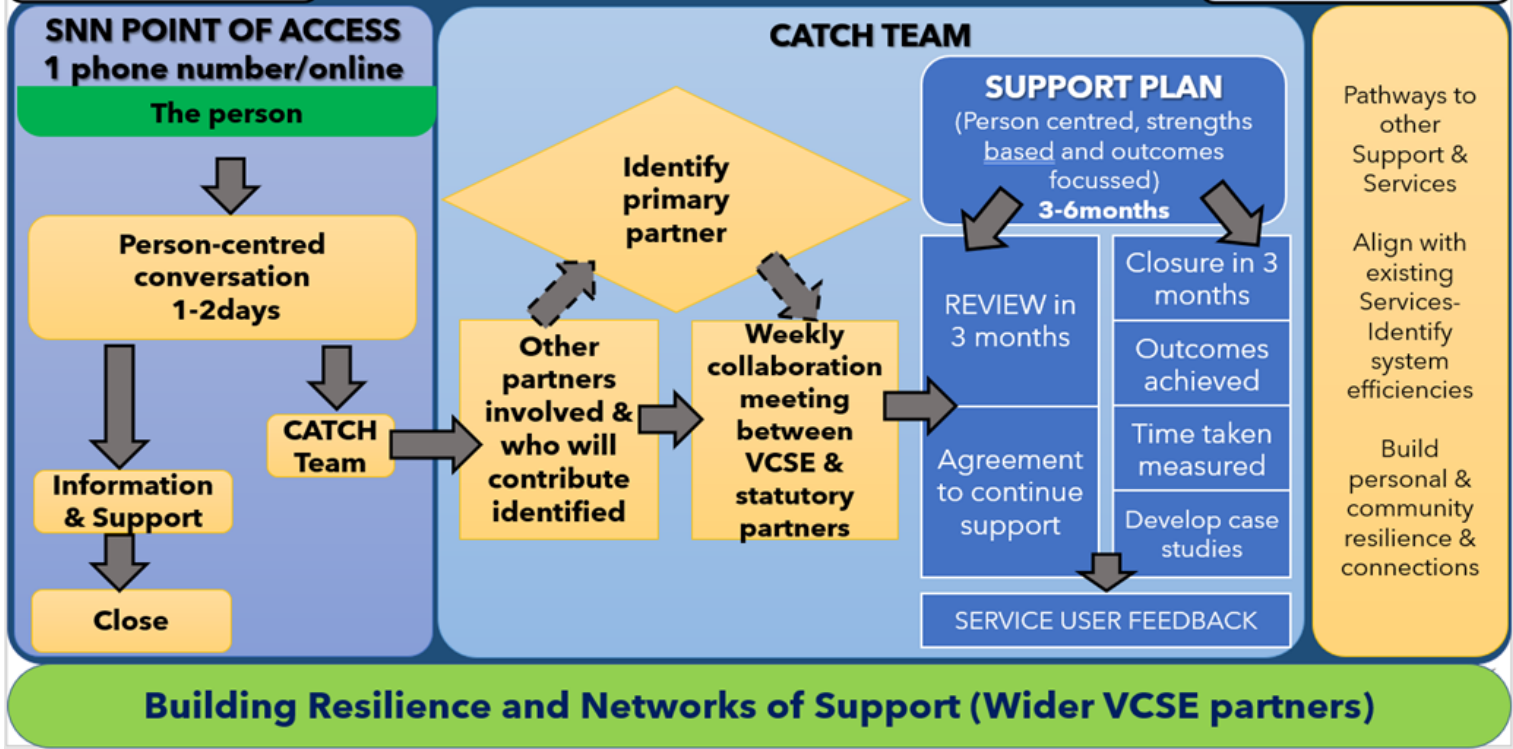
SNN POINT OF ACCESS
1 phone number/online

The person

Person-centred conversation 1-2days

Information & Support

Close

CATCH Team

CATCH TEAM

Identify primary partner

Other partners involved & who will contribute identified

Weekly collaboration meeting between VCSE & statutory partners

SUPPORT PLAN
(Person centred, strengths based and outcomes focussed)
3-6months

REVIEW in 3 months

Agreement to continue support

Closure in 3 months

Outcomes achieved

Time taken measured

Develop case studies

SERVICE USER FEEDBACK

Pathways to other Support & Services

Align with existing Services- Identify system efficiencies

Build personal & community resilience & connections

Building Resilience and Networks of Support (Wider VCSE partners)